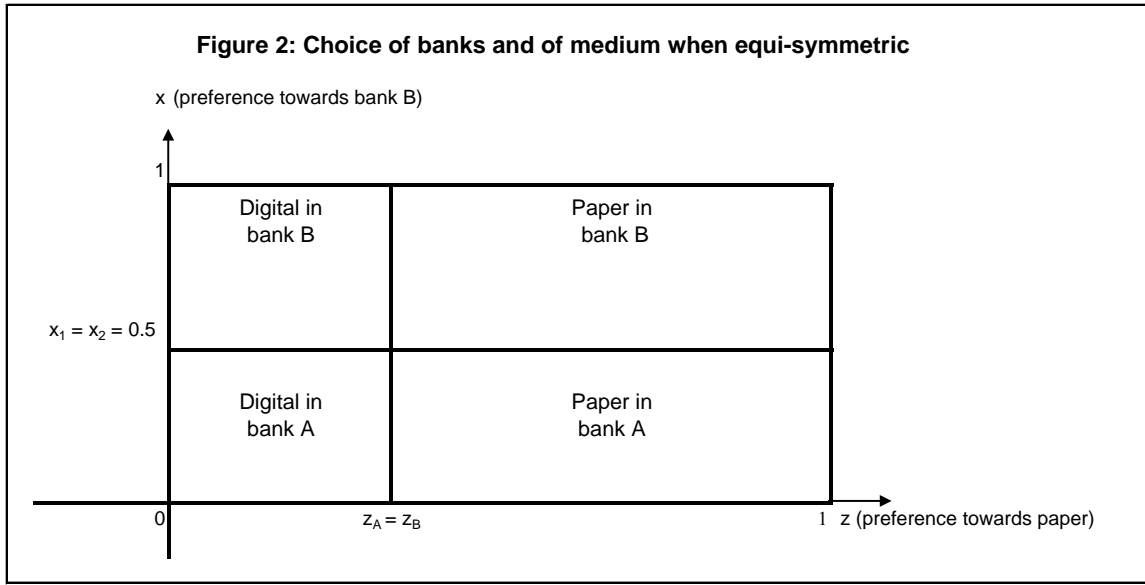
**Figure 2: Choice of banks and of medium when equi-symmetric**

x (preference towards bank B)

1

Digital in bank B

Paper in bank B

$x_1 = x_2 = 0.5$

Digital in bank A

Paper in bank A

0

$z_A = z_B$

1 z (preference towards paper)